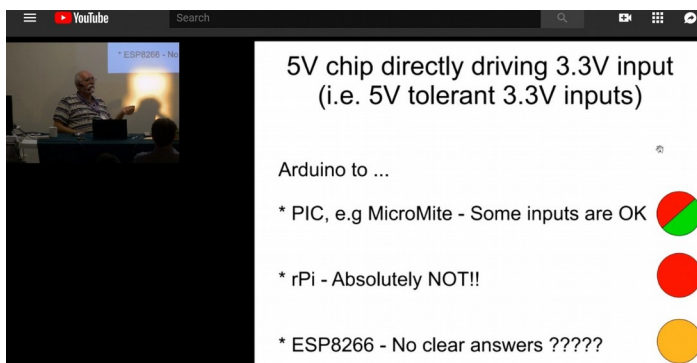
YouTube

Search

* ESP8266 - No

5V chip directly driving 3.3V input (i.e. 5V tolerant 3.3V inputs)

Arduino to ...

* PIC, e.g MicroMite - Some inputs are OK

* rPi - Absolutely NOT!!

* ESP8266 - No clear answers ?????